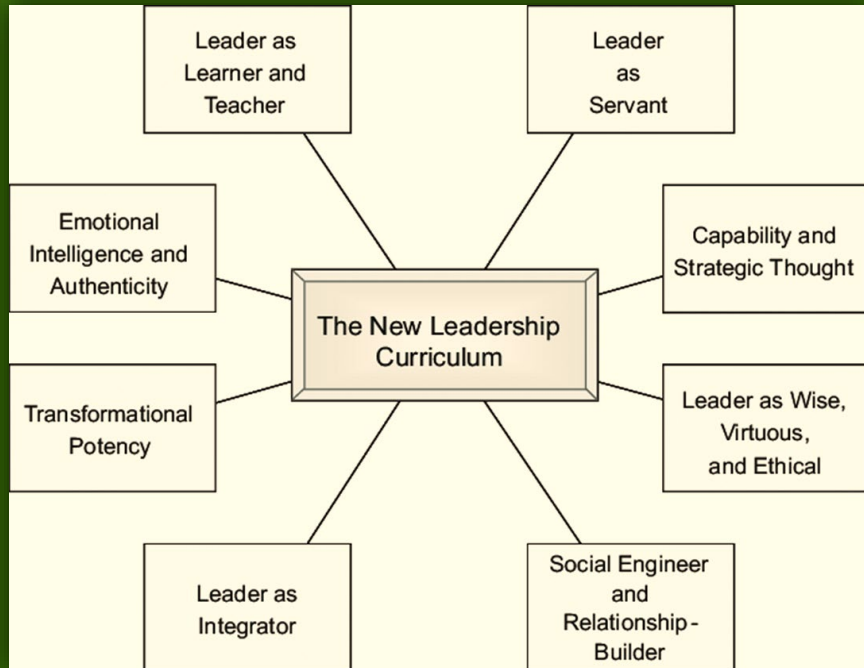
Leader as Learner and Teacher

Leader as Servant

Emotional Intelligence and Authenticity

Capability and Strategic Thought

The New Leadership Curriculum

Transformational Potency

Leader as Wise, Virtuous, and Ethical

Leader as Integrator

Social Engineer and Relationship-Builder